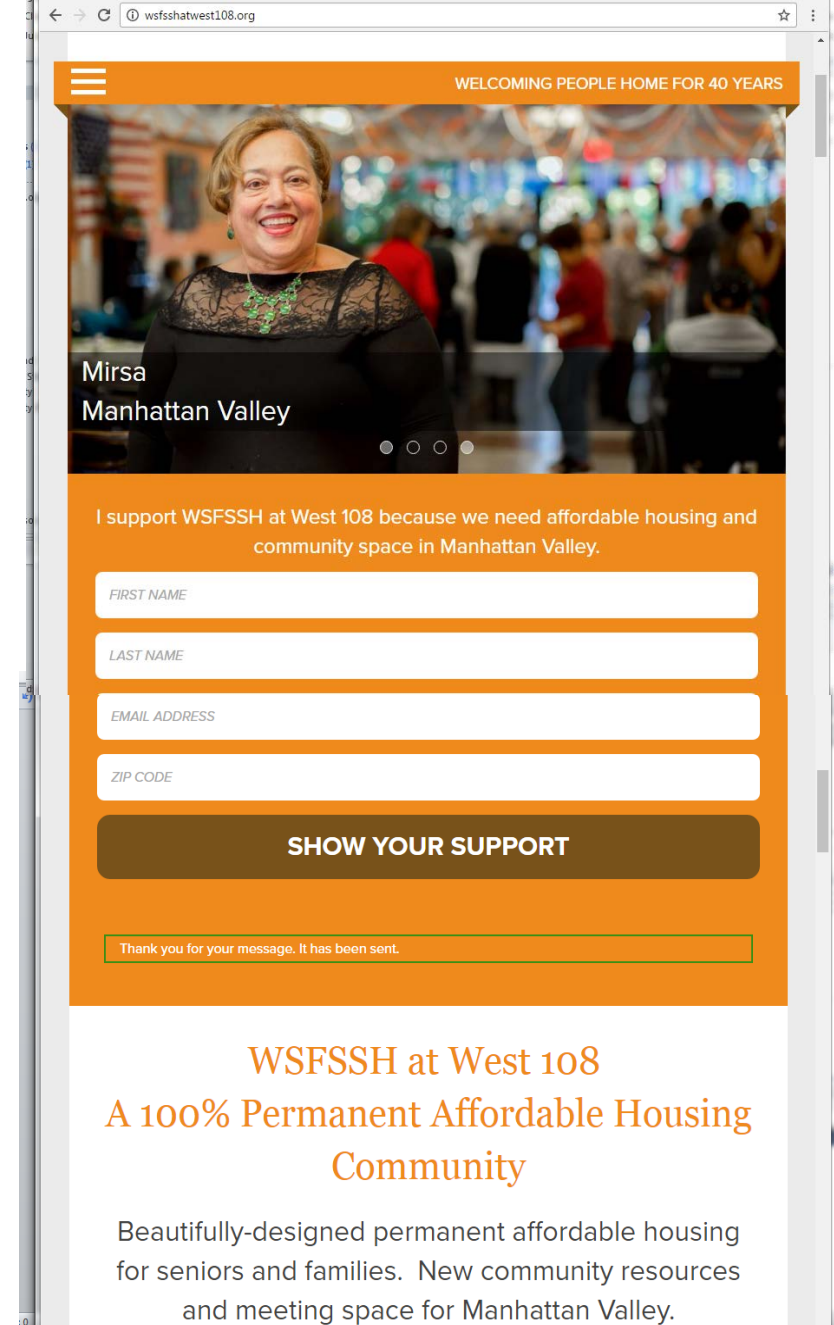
wsfsshatwest108.org

WELCOMING PEOPLE HOME FOR 40 YEARS

Mirsa
Manhattan Valley

I support WSFSSH at West 108 because we need affordable housing and community space in Manhattan Valley.

FIRST NAME

LAST NAME

EMAIL ADDRESS

ZIP CODE

SHOW YOUR SUPPORT

Thank you for your message. It has been sent.

WSFSSH at West 108
A 100% Permanent Affordable Housing Community

Beautifully-designed permanent affordable housing for seniors and families. New community resources and meeting space for Manhattan Valley.